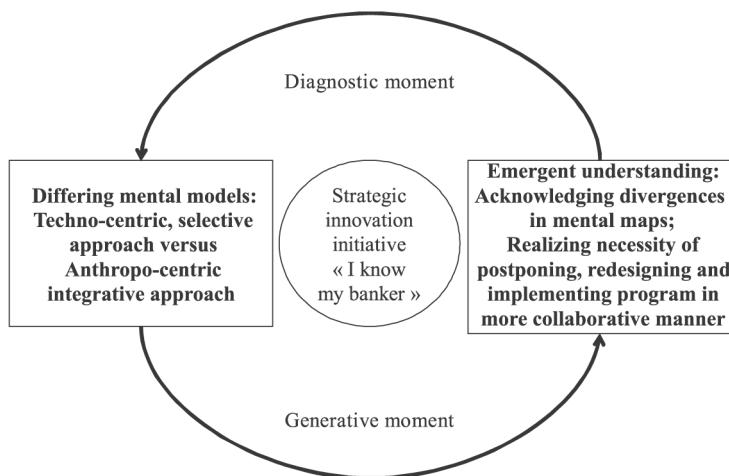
Diagnostic moment

Differing mental models: Techno-centric, selective approach versus Anthropo-centric integrative approach

Strategic innovation initiative « I know my banker »

Emergent understanding: Acknowledging divergences in mental maps; Realizing necessity of postponing, redesigning and implementing program in more collaborative manner

Generative moment